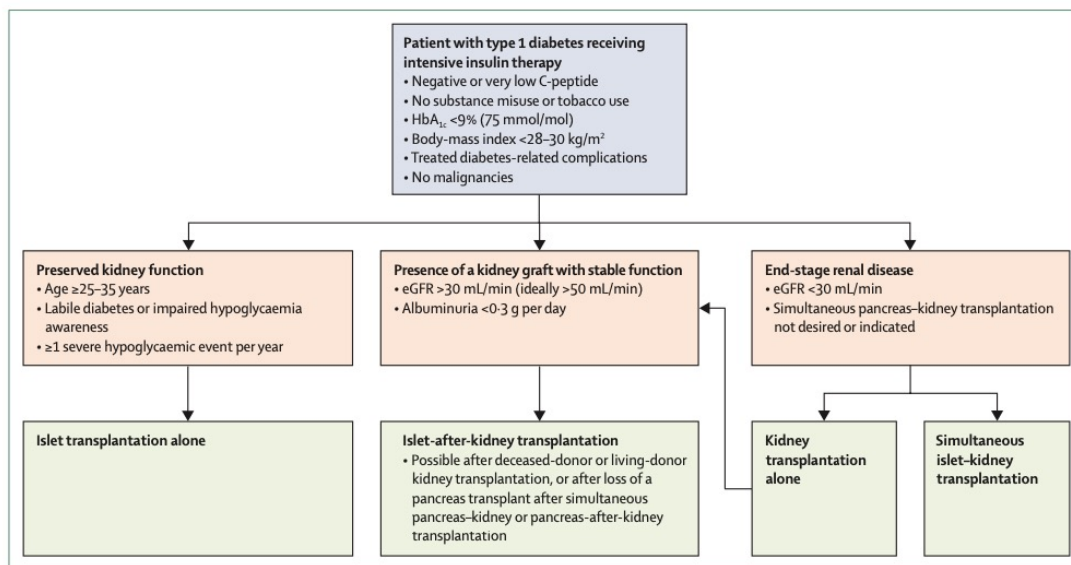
Patient with type 1 diabetes receiving intensive insulin therapy
• Negative or very low C-peptide
• No substance misuse or tobacco use
• $HbA_{1c}$ <9% (75 mmol/mol)
• Body-mass index <28–30 kg/m$^2$
• Treated diabetes-related complications
• No malignancies

Preserved kidney function
• Age ≥25–35 years
• Labile diabetes or impaired hypoglycaemia awareness
• ≥1 severe hypoglycaemic event per year

Presence of a kidney graft with stable function
• eGFR >30 mL/min (ideally >50 mL/min)
• Albuminuria <0·3 g per day

End-stage renal disease
• eGFR <30 mL/min
• Simultaneous pancreas–kidney transplantation not desired or indicated

Islet transplantation alone

Islet-after-kidney transplantation
• Possible after deceased-donor or living-donor kidney transplantation, or after loss of a pancreas transplant after simultaneous pancreas–kidney or pancreas-after-kidney transplantation

Kidney transplantation alone

Simultaneous islet–kidney transplantation